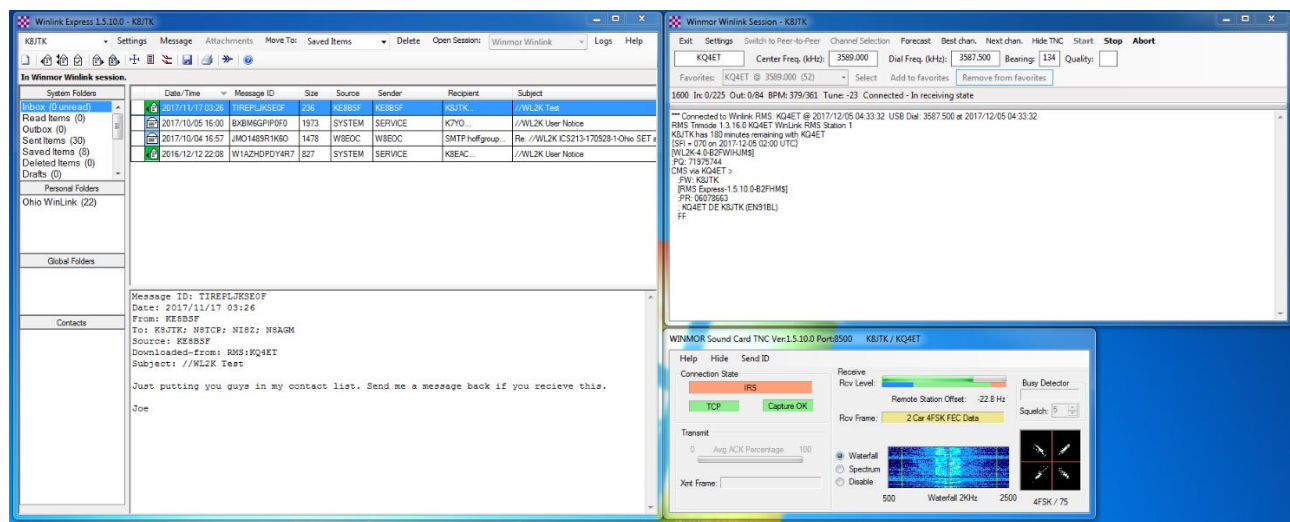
Winlink Express 1.5.10.0 - K8JTK

K8JTK Settings Message Attachments Move To: Saved Items Delete Open Session: Winmor Winlink Logs Help

In Winmor Winlink session.

System Folders
Inbox (0 unread)
Read Items (0)
Outbox (0)
Sent Items (30)
Saved Items (8)
Deleted Items (0)
Drafts (0)

Personal Folders
Ohio WinLink (22)

Global Folders

Contacts

| Date/Time | Message ID | Size | Source | Sender | Recipient | Subject |
|---|---|---|---|---|---|---|
| 2017/11/17 03:26 | TIREPLJKSE0F | 236 | KE8BSF | KE8BSF | K8JTK... | //WL2K Test |
| 2017/10/05 16:00 | BXBM6GPIP0F0 | 1973 | SYSTEM | SERVICE | K7YO... | //WL2K User Notice |
| 2017/10/04 16:57 | JMO1489R1K6O | 1478 | W8EOC | W8EOC | SMTP:hoffgroup... | Re: //WL2K ICS213-170928-1-Ohio SET a |
| 2016/12/12 22:08 | W1AZHDPDY4R7 | 827 | SYSTEM | SERVICE | K8EAC... | //WL2K User Notice |

Message ID: TIREPLJKSE0F
Date: 2017/11/17 03:26
From: KE8BSF
To: K8JTK; N8TCP; NI8Z; N8AGM
Source: KE8BSF
Downloaded-from: RMS:KQ4ET
Subject: //WL2K Test

Just putting you guys in my contact list. Send me a message back if you recieve this.

Joe

Winmor Winlink Session - K8JTK

Exit Settings Switch to Peer-to-Peer Channel Selection Forecast Best chan. Next chan. Hide TNC Start Stop Abort

KQ4ET Center Freq. (kHz): 3589.000 Dial Freq. (kHz): 3587.500 Bearing: 134 Quality:

Favorites: KQ4ET @ 3589.000 (52) Select Add to favorites Remove from favorites

1600 In: 0/225 Out: 0/84 BPM: 379/361 Tune: -23 Connected - In receiving state

*** Connected to Winlink RMS: KQ4ET @ 2017/12/05 04:33:32 USB Dial: 3587.500 at 2017/12/05 04:33:32
RMS Trimode 1.3.16.0 KQ4ET WinLink RMS Station 1
K8JTK has 180 minutes remaining with KQ4ET
[SFI = 070 on 2017-12-05 02:00 UTC]
[WL2K-4.0-B2FWIHJM$]
;PQ: 71975744
CMS via KQ4ET >
;FW: K8JTK
[RMS Express-1.5.10.0-B2FHM$]
;PR: 06078663
; KQ4ET DE K8JTK (EN91BL)
FF

WINMOR Sound Card TNC Ver.1.5.10.0 Port:8500 K8JTK / KQ4ET

Help Hide Send ID

Connection State
IRS
TCP Capture OK

Receive
Rcv Level:
Remote Station Offset: -22.8 Hz
Rcv Frame: 2 Car 4FSK FEC Data

Busy Detector
Squelch: 5

Transmit
0 Avg ACK Percentage 100
Xmt Frame:

Waterfall
Spectrum
Disable

500 Waterfall 2KHz 2500

4FSK / 75